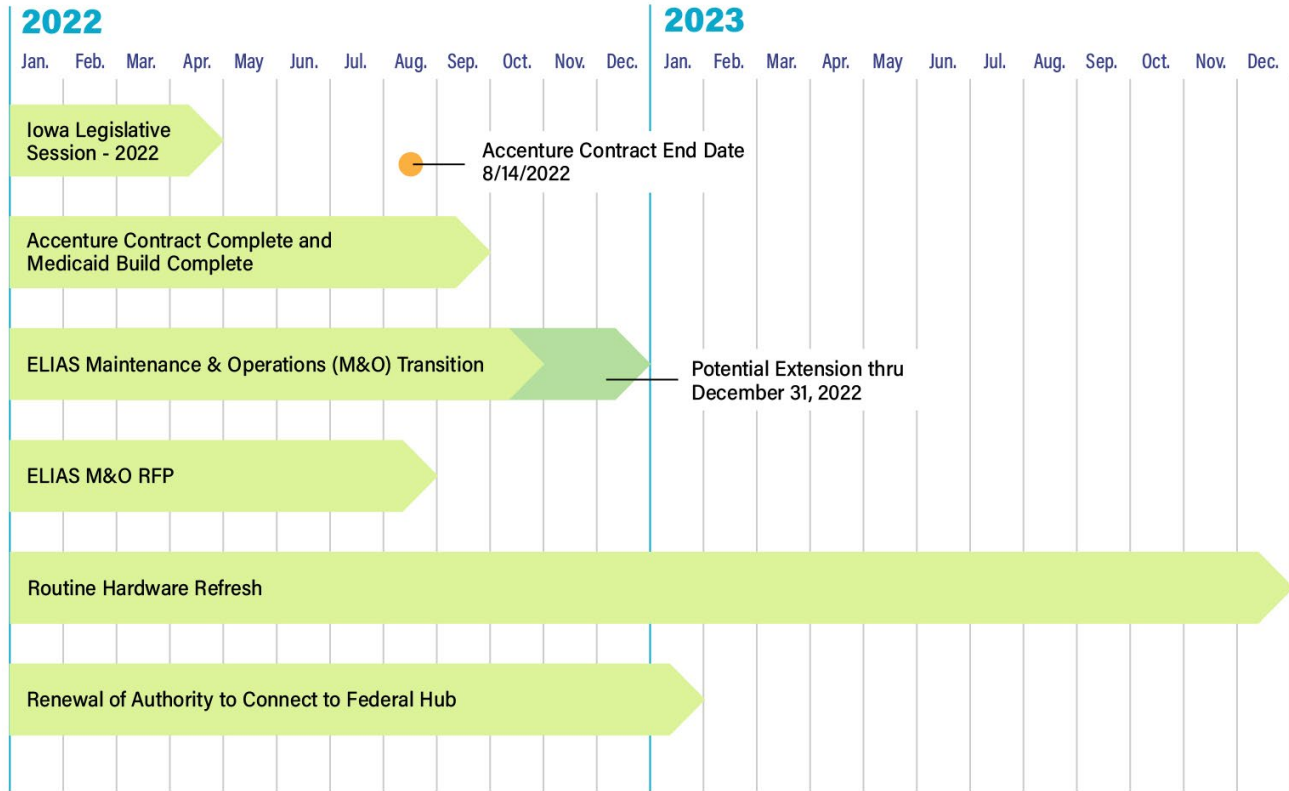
2022

Jan. Feb. Mar. Apr. May Jun. Jul. Aug. Sep. Oct. Nov. Dec.

2023

Jan. Feb. Mar. Apr. May Jun. Jul. Aug. Sep. Oct. Nov. Dec.

Iowa Legislative Session - 2022

Accenture Contract End Date 8/14/2022

Accenture Contract Complete and Medicaid Build Complete

ELIAS Maintenance & Operations (M&O) Transition

Potential Extension thru December 31, 2022

ELIAS M&O RFP

Routine Hardware Refresh

Renewal of Authority to Connect to Federal Hub